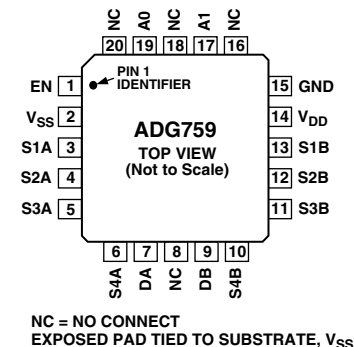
NC 20
A0 19
NC 18
A1 17
NC 16

EN 1
$V_{SS}$ 2
S1A 3
S2A 4
S3A 5

PIN 1 IDENTIFIER

ADG759
TOP VIEW
(Not to Scale)

15 GND
14 $V_{DD}$
13 S1B
12 S2B
11 S3B

6 S4A
7 DA
8 NC
9 DB
10 S4B

NC = NO CONNECT
EXPOSED PAD TIED TO SUBSTRATE, $V_{SS}$